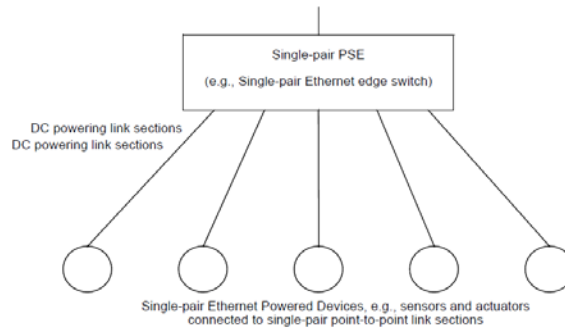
Single-pair PSE

(e.g., Single-pair Ethernet edge switch)

DC powering link sections
DC powering link sections

Single-pair Ethernet Powered Devices, e.g., sensors and actuators connected to single-pair point-to-point link sections